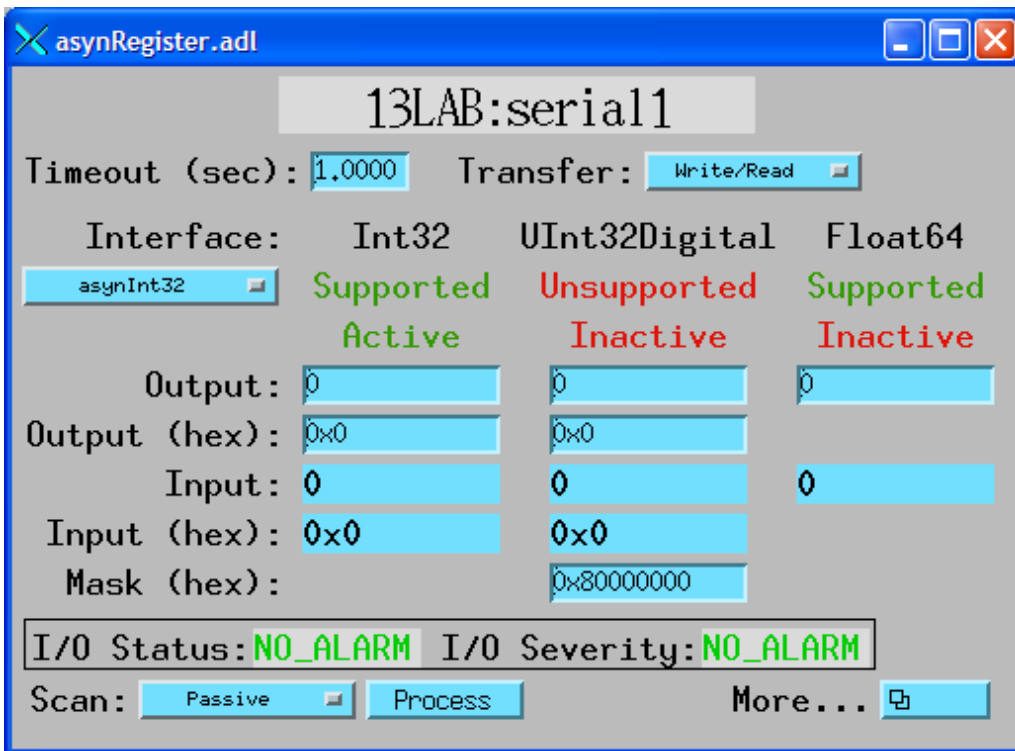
asynRegister.adl

13LAB:serial1

Timeout (sec): 1.0000 Transfer: Write/Read

| Interface: | Int32 | UInt32Digital | Float64 |
|---|---|---|---|
| asynInt32 | Supported | Unsupported | Supported |
| | Active | Inactive | Inactive |
| Output: | 0 | 0 | 0 |
| Output (hex): | 0x0 | 0x0 | |
| Input: | 0 | 0 | 0 |
| Input (hex): | 0x0 | 0x0 | |
| Mask (hex): | | 0x80000000 | |

I/O Status: NO_ALARM I/O Severity: NO_ALARM

Scan: Passive Process More...